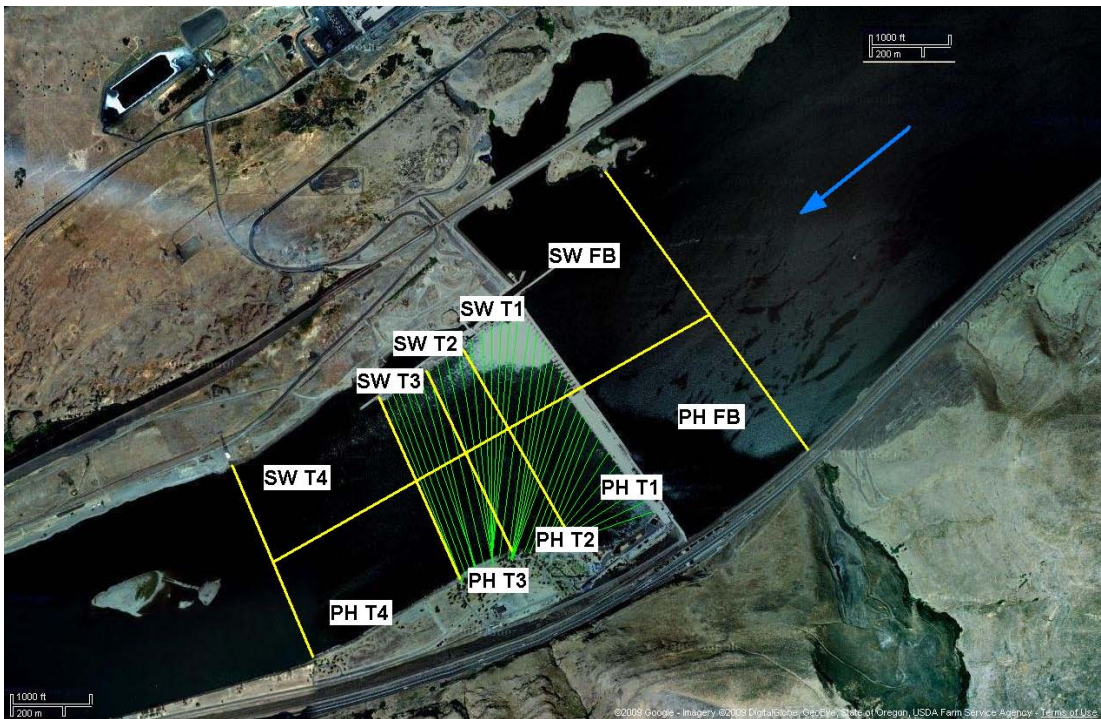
1000 ft
200 m

SW FB

SW T1

SW T2

SW T3

PH FB

SW T4

PH T1

PH T2

PH T3

PH T4

1000 ft
200 m

©2009 Google - Imagery ©2009 DigitalGlobe, GeoEye, State of Oregon, USDA Farm Service Agency - Terms of Use